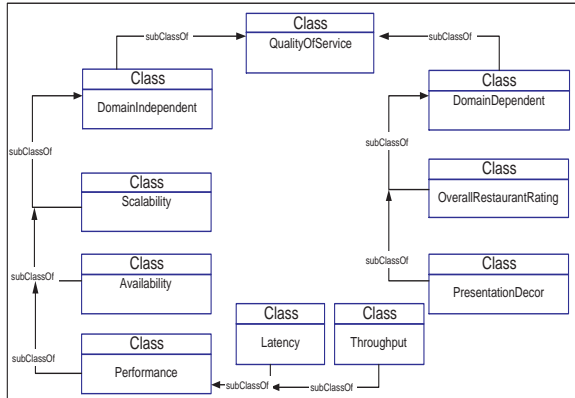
Class
QualityOfService

subClassOf

subClassOf

Class
DomainIndependent

Class
DomainDependent

subClassOf

subClassOf

Class
Scalability

Class
OverallRestaurantRating

subClassOf

subClassOf

Class
Availability

Class
PresentationDecor

subClassOf

Class
Performance

Class
Latency

Class
Throughput

subClassOf

subClassOf